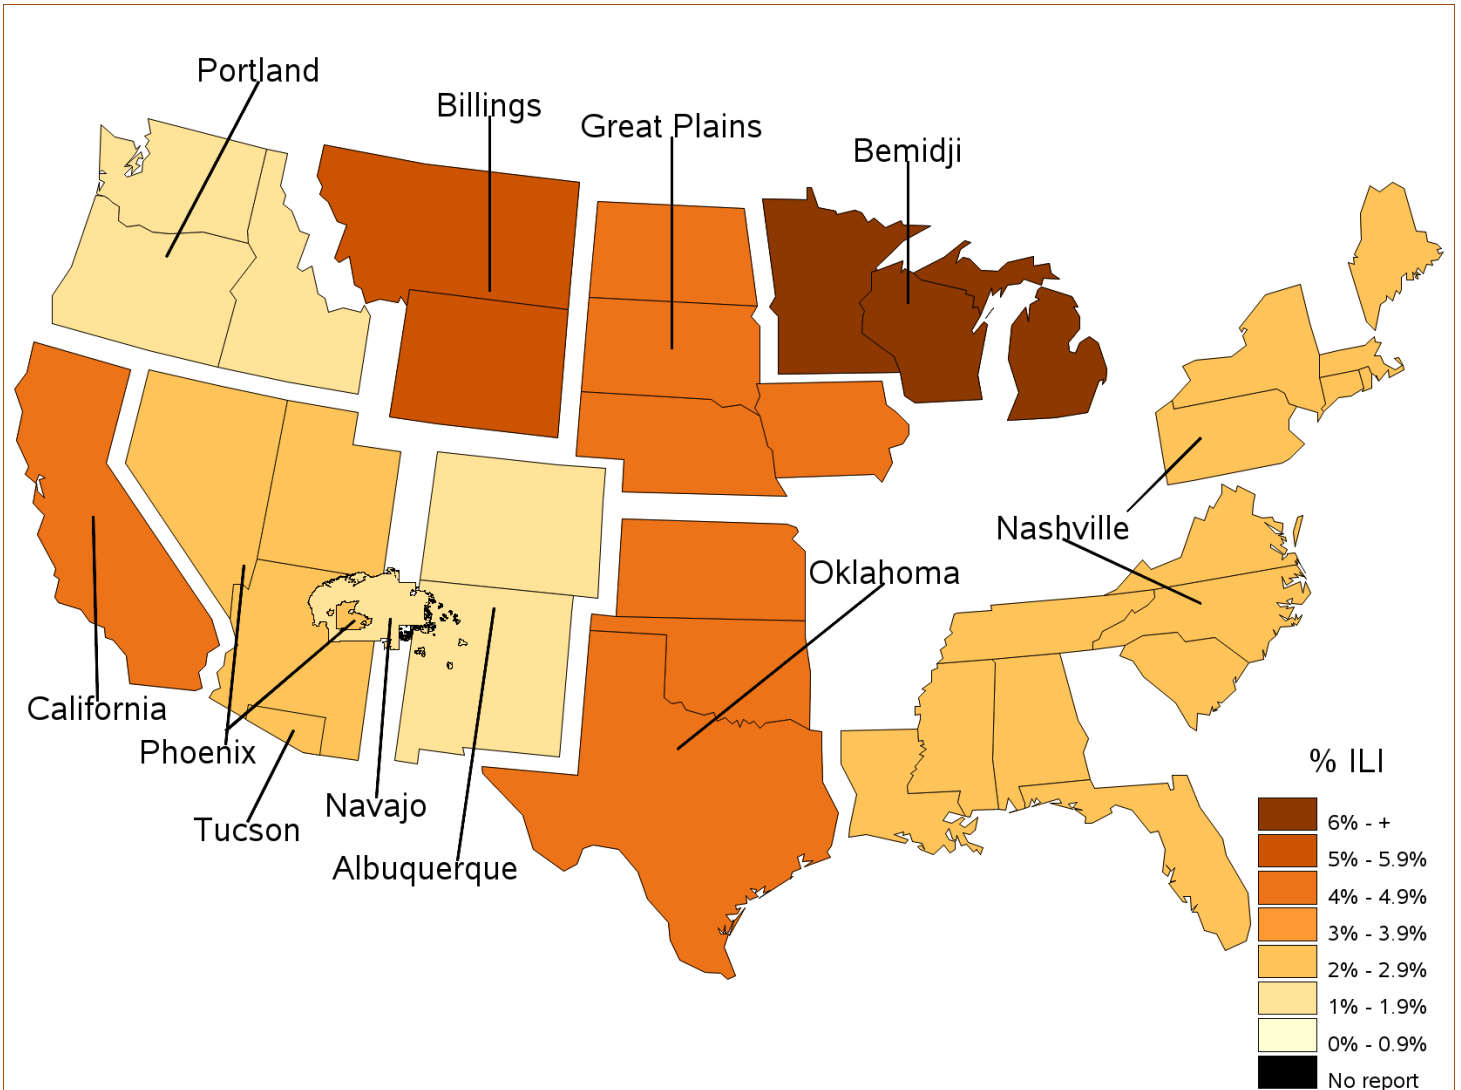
Portland

Billings

Great Plains

Bemidji

Nashville

Oklahoma

California

Phoenix

Tucson

Navajo

Albuquerque

% ILI

6% - +

5% - 5.9%

4% - 4.9%

3% - 3.9%

2% - 2.9%

1% - 1.9%

0% - 0.9%

No report